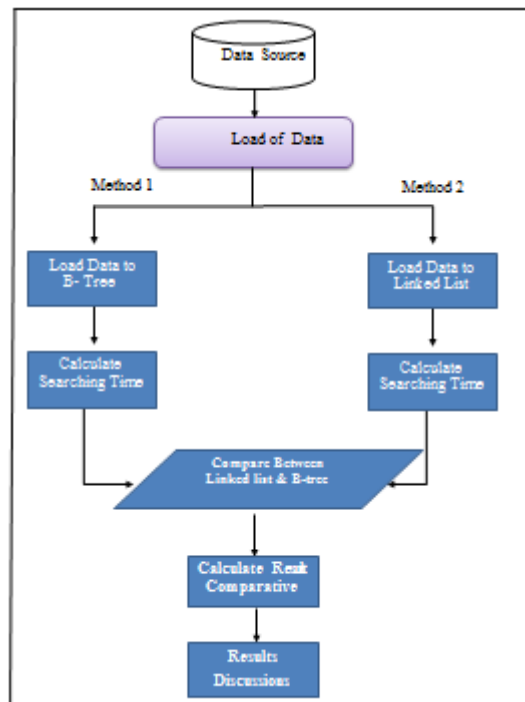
Data Source

Load of Data

Method 1

Method 2

Load Data to B- Tree

Load Data to Linked List

Calculate Searching Time

Calculate Searching Time

Compare Between Linked list & B-tree

Calculate Reslt Comparative

Results Discussions